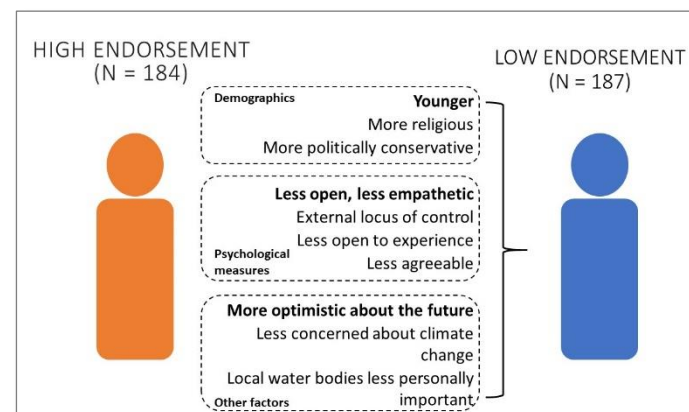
HIGH ENDORSEMENT
(N = 184)

LOW ENDORSEMENT
(N = 187)

Demographics
Younger
More religious
More politically conservative

Less open, less empathetic
External locus of control
Less open to experience
Psychological measures
Less agreeable

More optimistic about the future
Less concerned about climate change
Local water bodies less personally important
Other factors